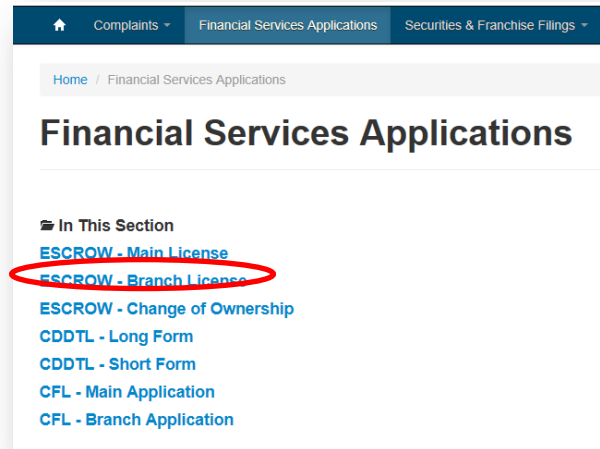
Complaints ▾ Financial Services Applications Securities & Franchise Filings ▾

Home / Financial Services Applications

Financial Services Applications

In This Section
ESCROW - Main License
ESCROW - Branch License
ESCROW - Change of Ownership
CDDTL - Long Form
CDDTL - Short Form
CFL - Main Application
CFL - Branch Application